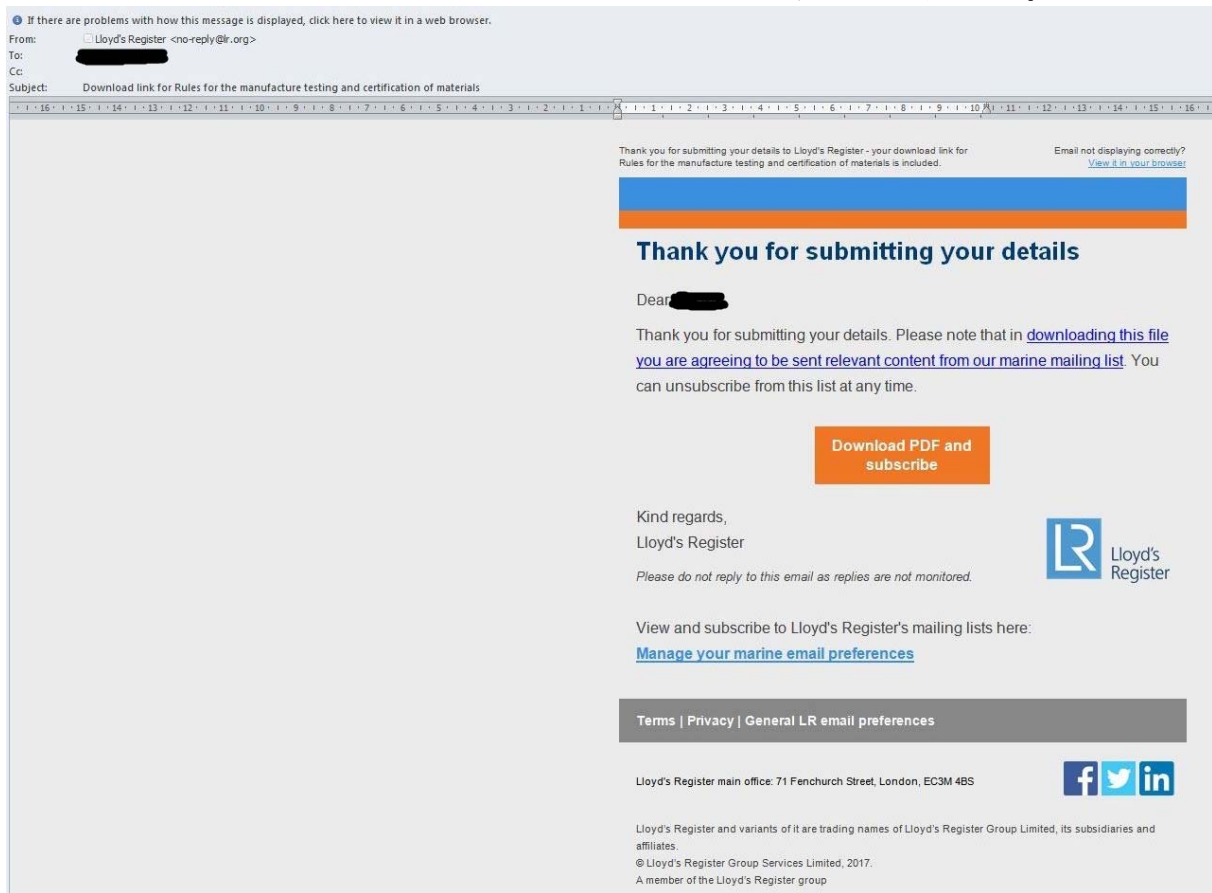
If there are problems with how this message is displayed, click here to view it in a web browser.
From: Lloyd's Register <no-reply@lr.org>
To: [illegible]
Cc:
Subject: Download link for Rules for the manufacture testing and certification of materials

16 15 14 13 12 11 10 9 8 7 6 5 4 3 2 1 1 2 3 4 5 6 7 8 9 10 11 12 13 14 15 16

Thank you for submitting your details to Lloyd's Register - your download link for Rules for the manufacture testing and certification of materials is included.

Email not displaying correctly? View it in your browser

Thank you for submitting your details

Dear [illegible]

Thank you for submitting your details. Please note that in downloading this file you are agreeing to be sent relevant content from our marine mailing list. You can unsubscribe from this list at any time.

Download PDF and subscribe

Kind regards,
Lloyd's Register

Please do not reply to this email as replies are not monitored.

LR Lloyd's Register

View and subscribe to Lloyd's Register's mailing lists here:
Manage your marine email preferences

Terms | Privacy | General LR email preferences

Lloyd's Register main office: 71 Fenchurch Street, London, EC3M 4BS

f in

Lloyd's Register and variants of it are trading names of Lloyd's Register Group Limited, its subsidiaries and affiliates.
© Lloyd's Register Group Services Limited, 2017.
A member of the Lloyd's Register group